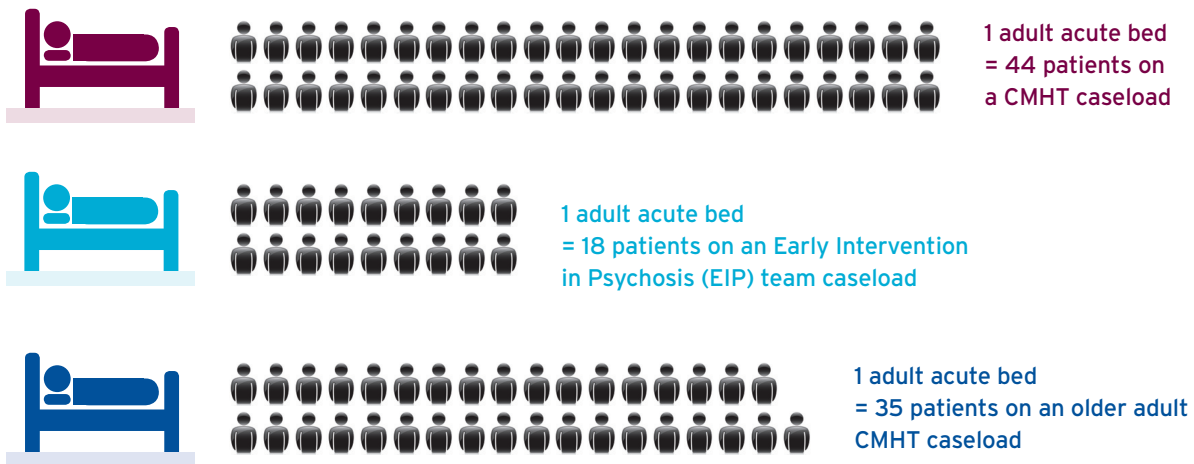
1 adult acute bed
= 44 patients on a CMHT caseload

1 adult acute bed
= 18 patients on an Early Intervention in Psychosis (EIP) team caseload

1 adult acute bed
= 35 patients on an older adult CMHT caseload